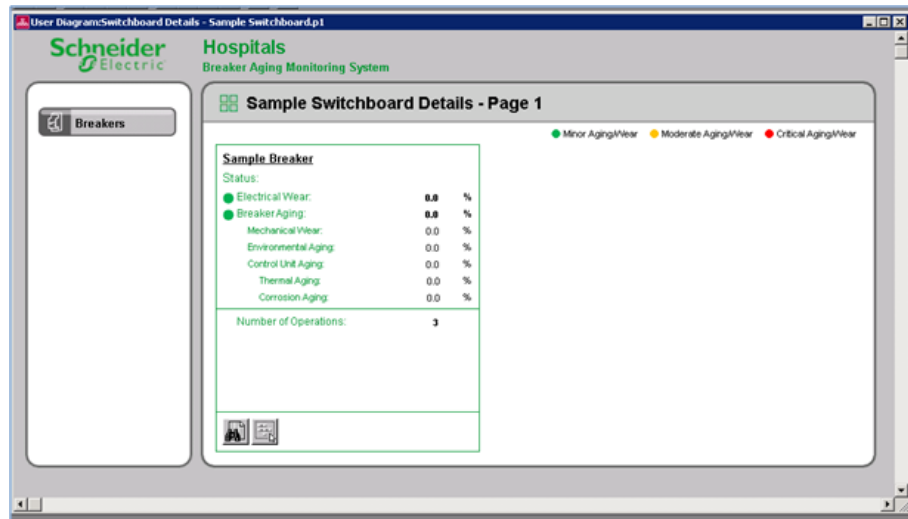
User Diagram:Switchboard Details - Sample Switchboard.p1

Schneider Electric

Hospitals
Breaker Aging Monitoring System

Breakers

Sample Switchboard Details - Page 1

Minor Aging/Wear   Moderate Aging/Wear   Critical Aging/Wear

Sample Breaker
Status:

| | | |
|---|---|---|
| Electrical Wear: | 0.0 | % |
| Breaker Aging: | 0.0 | % |
| Mechanical Wear: | 0.0 | % |
| Environmental Aging: | 0.0 | % |
| Control Unit Aging: | 0.0 | % |
| Thermal Aging: | 0.0 | % |
| Corrosion Aging: | 0.0 | % |

Number of Operations: 3